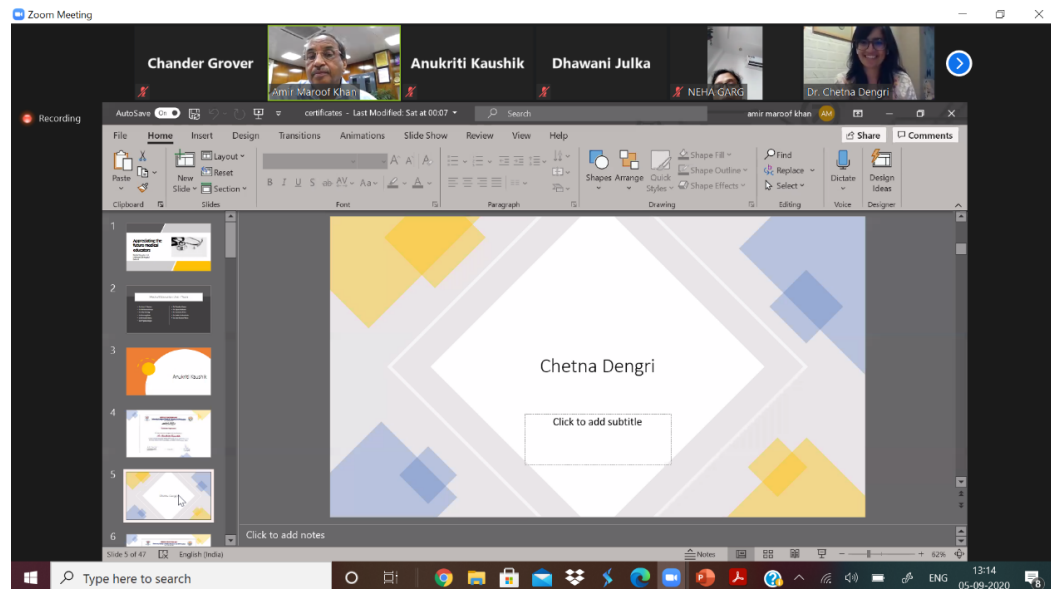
Zoom Meeting

Chander Grover
Amir Maroof Khan
Anukriti Kaushik
Dhawani Julka
NEHA GARG
Dr. Chetna Dengri

Recording

AutoSave On
certificates - Last Modified: Sat at 00:07
Search
amir maroof khan AM

File Home Insert Design Transitions Animations Slide Show Review View Help
Share
Comments

Paste
New Slide
Layout
Reset
Section
Clipboard
Slides
Font
Paragraph
Shapes
Arrange
Quick Styles
Shape Fill
Shape Outline
Shape Effects
Drawing
Find
Replace
Select
Editing
Dictate
Voice
Design Ideas
Designer

1
Appraising the future medical educators
2
3
Anukriti Kaushik
4
Dr. Amir Maroof Khan
5
6

Chetna Dengri

Click to add subtitle

Click to add notes

Slide 5 of 47
English (India)
Notes
62%

Type here to search
ENG
13:14
05-09-2020
8